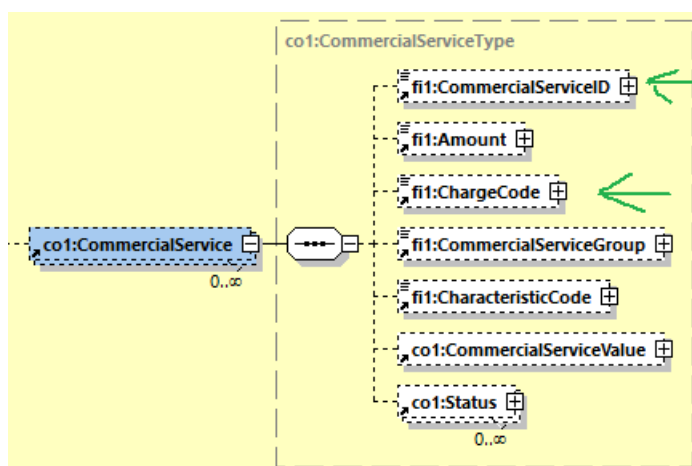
co1:CommercialServiceType

co1:CommercialService

0..∞

fi1:CommercialServiceID

fi1:Amount

fi1:ChargeCode

fi1:CommercialServiceGroup

fi1:CharacteristicCode

co1:CommercialServiceValue

co1:Status

0..∞